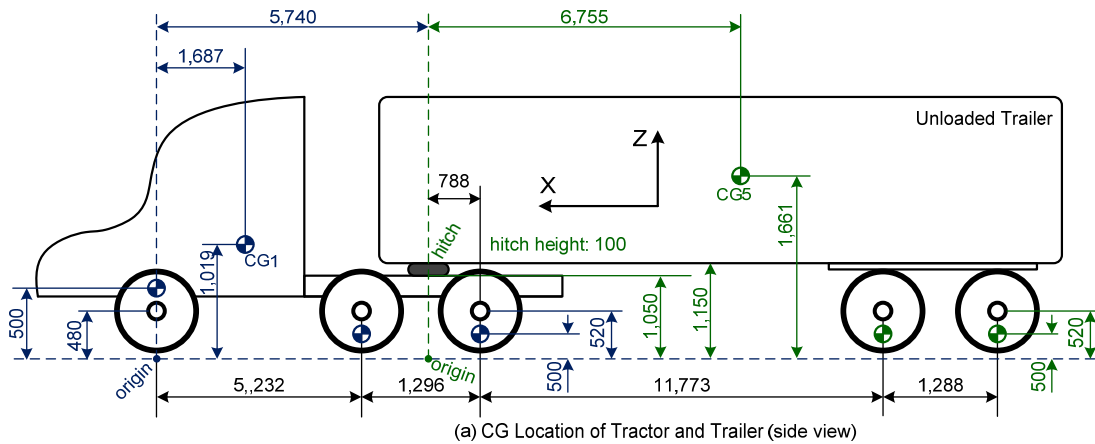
5,740

6,755

1,687

Unloaded Trailer

Z

X

788

CG5

hitch

hitch height: 100

CG1

1,019

1,661

1,050

1,150

500

480

520

520

origin

origin

500

500

5,,232

1,296

11,773

1,288

(a) CG Location of Tractor and Trailer (side view)